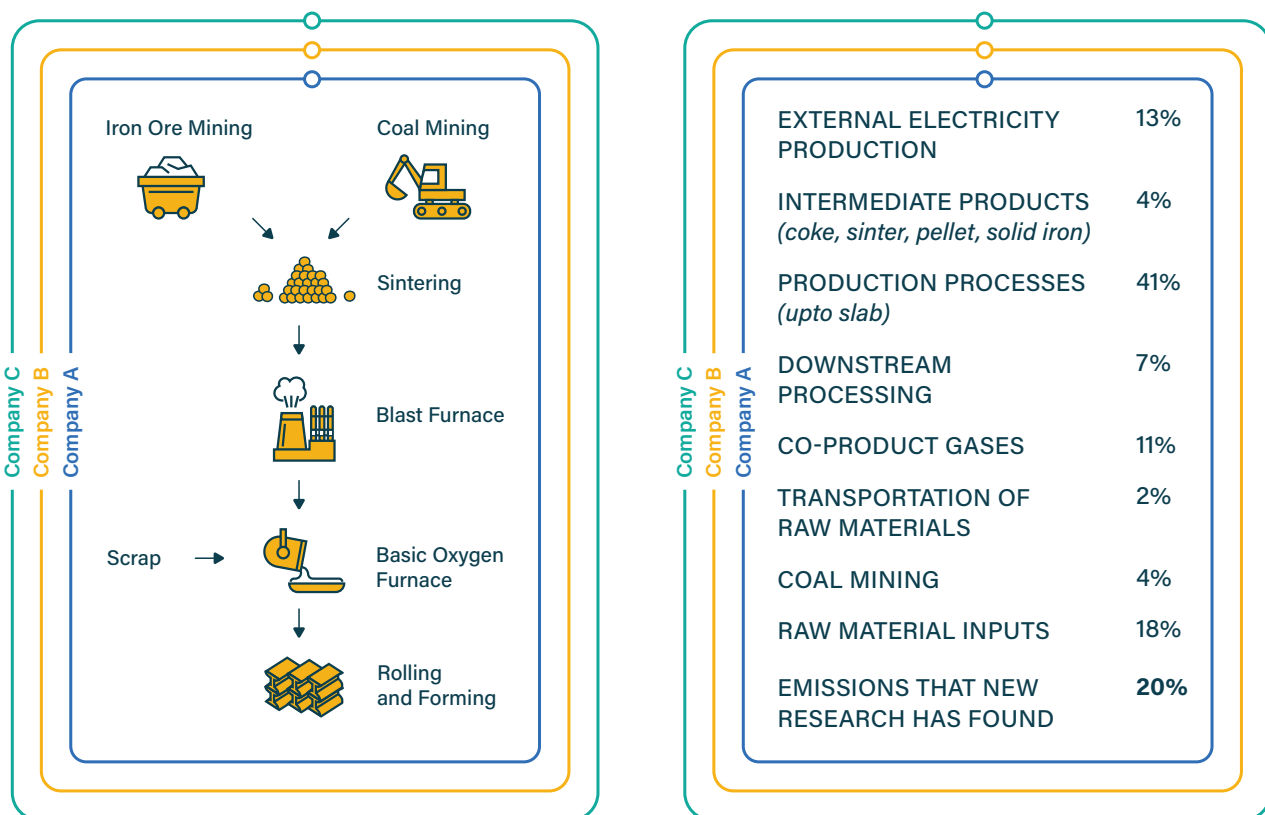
Iron Ore Mining

Coal Mining

Sintering

Blast Furnace

Scrap

Basic Oxygen Furnace

Rolling and Forming

Company C
Company B
Company A

| | |
|---|---|
| EXTERNAL ELECTRICITY PRODUCTION | 13% |
| INTERMEDIATE PRODUCTS *(coke, sinter, pellet, solid iron)* | 4% |
| PRODUCTION PROCESSES *(upto slab)* | 41% |
| DOWNSTREAM PROCESSING | 7% |
| CO-PRODUCT GASES | 11% |
| TRANSPORTATION OF RAW MATERIALS | 2% |
| COAL MINING | 4% |
| RAW MATERIAL INPUTS | 18% |
| EMISSIONS THAT NEW RESEARCH HAS FOUND | **20%** |

Company C
Company B
Company A